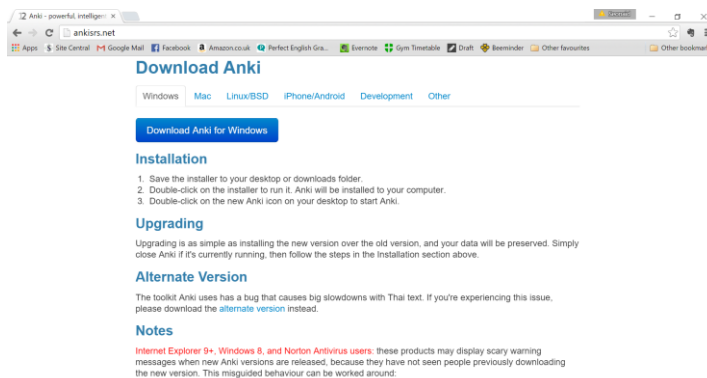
Anki - powerful, intelligent ×

ankisrs.net

Apps  Site Central  Google Mail  Facebook  Amazon.co.uk  Perfect English Gra...  Evernote  Gym Timetable  Draft  Beeminder  Other favourites  Other bookmar

Download Anki

Windows  Mac  Linux/BSD  iPhone/Android  Development  Other

Download Anki for Windows

Installation

1. Save the installer to your desktop or downloads folder.
2. Double-click on the installer to run it. Anki will be installed to your computer.
3. Double-click on the new Anki icon on your desktop to start Anki.

Upgrading

Upgrading is as simple as installing the new version over the old version, and your data will be preserved. Simply close Anki if it's currently running, then follow the steps in the Installation section above.

Alternate Version

The toolkit Anki uses has a bug that causes big slowdowns with Thai text. If you're experiencing this issue, please download the alternate version instead.

Notes

Internet Explorer 9+, Windows 8, and Norton Antivirus users: these products may display scary warning messages when new Anki versions are released, because they have not seen people previously downloading the new version. This misguided behaviour can be worked around: